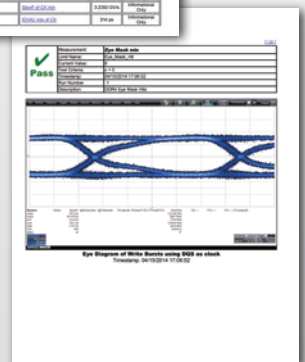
| SlewF of CK min | 3.2060 V/ns | Informational Only |
|---|---|---|
| tDVAC min of CK | 314 ps | Informational Only |

✔
Pass

| Measurement: | Eye Mask min |
|---|---|
| Limit Name: | Eye_Mask_Hit |
| Current Value: | 0 |
| Test Criteria: | = 0 |
| Timestamp: | 04/15/2014 17:06:52 |
| Run Number: | 1 |
| Description: | DDR4 Eye Mask Hits |

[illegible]

Eye Diagram of Write Bursts using DQS as clock
Timestamp: 04/15/2014 17:06:52